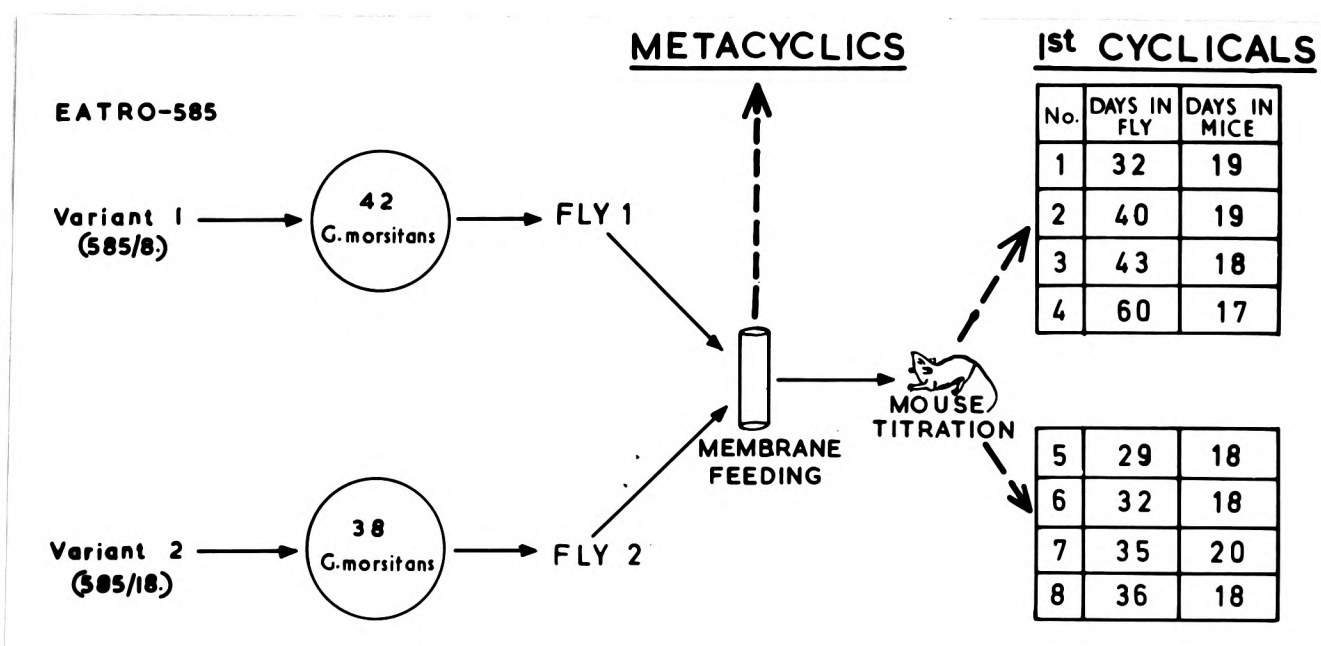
EATRO-585

Variant 1 (585/8.)

42 G. morsitans

FLY 1

Variant 2 (585/18.)

38 G. morsitans

FLY 2

METACYCLICS

MEMBRANE FEEDING

MOUSE TITRATION

1st CYCLICALS

| No. | DAYS IN FLY | DAYS IN MICE |
|---|---|---|
| 1 | 32 | 19 |
| 2 | 40 | 19 |
| 3 | 43 | 18 |
| 4 | 60 | 17 |

| | | |
|---|---|---|
| 5 | 29 | 18 |
| 6 | 32 | 18 |
| 7 | 35 | 20 |
| 8 | 36 | 18 |